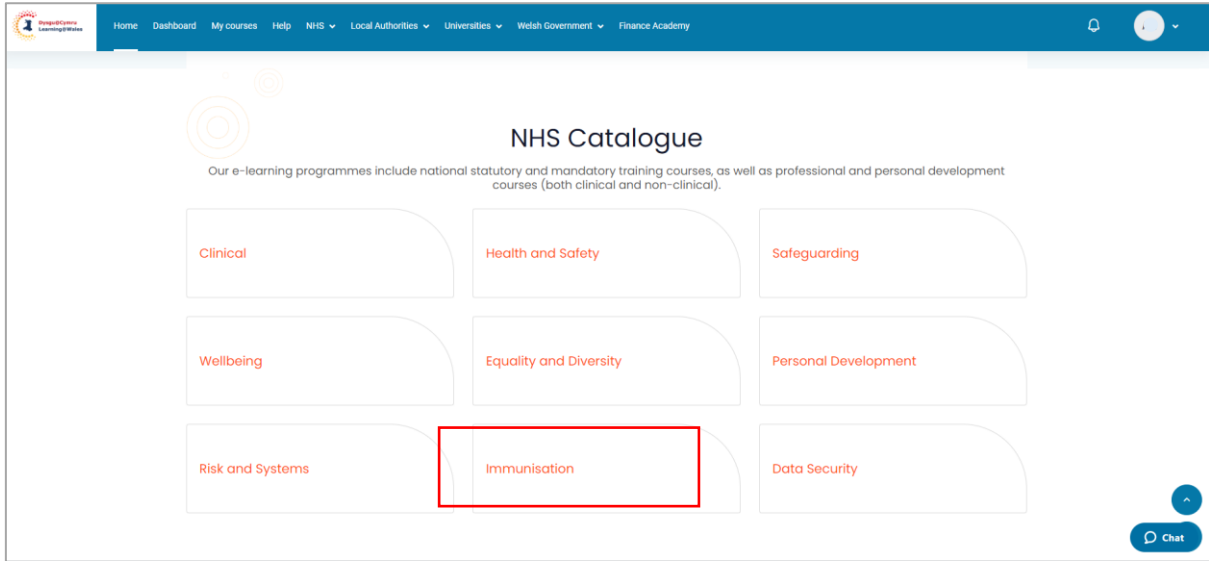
Dysgu@Cymru Learning@Wales

Home Dashboard My courses Help NHS Local Authorities Universities Welsh Government Finance Academy

NHS Catalogue

Our e-learning programmes include national statutory and mandatory training courses, as well as professional and personal development courses (both clinical and non-clinical).

Clinical

Health and Safety

Safeguarding

Wellbeing

Equality and Diversity

Personal Development

Risk and Systems

Immunisation

Data Security

Chat